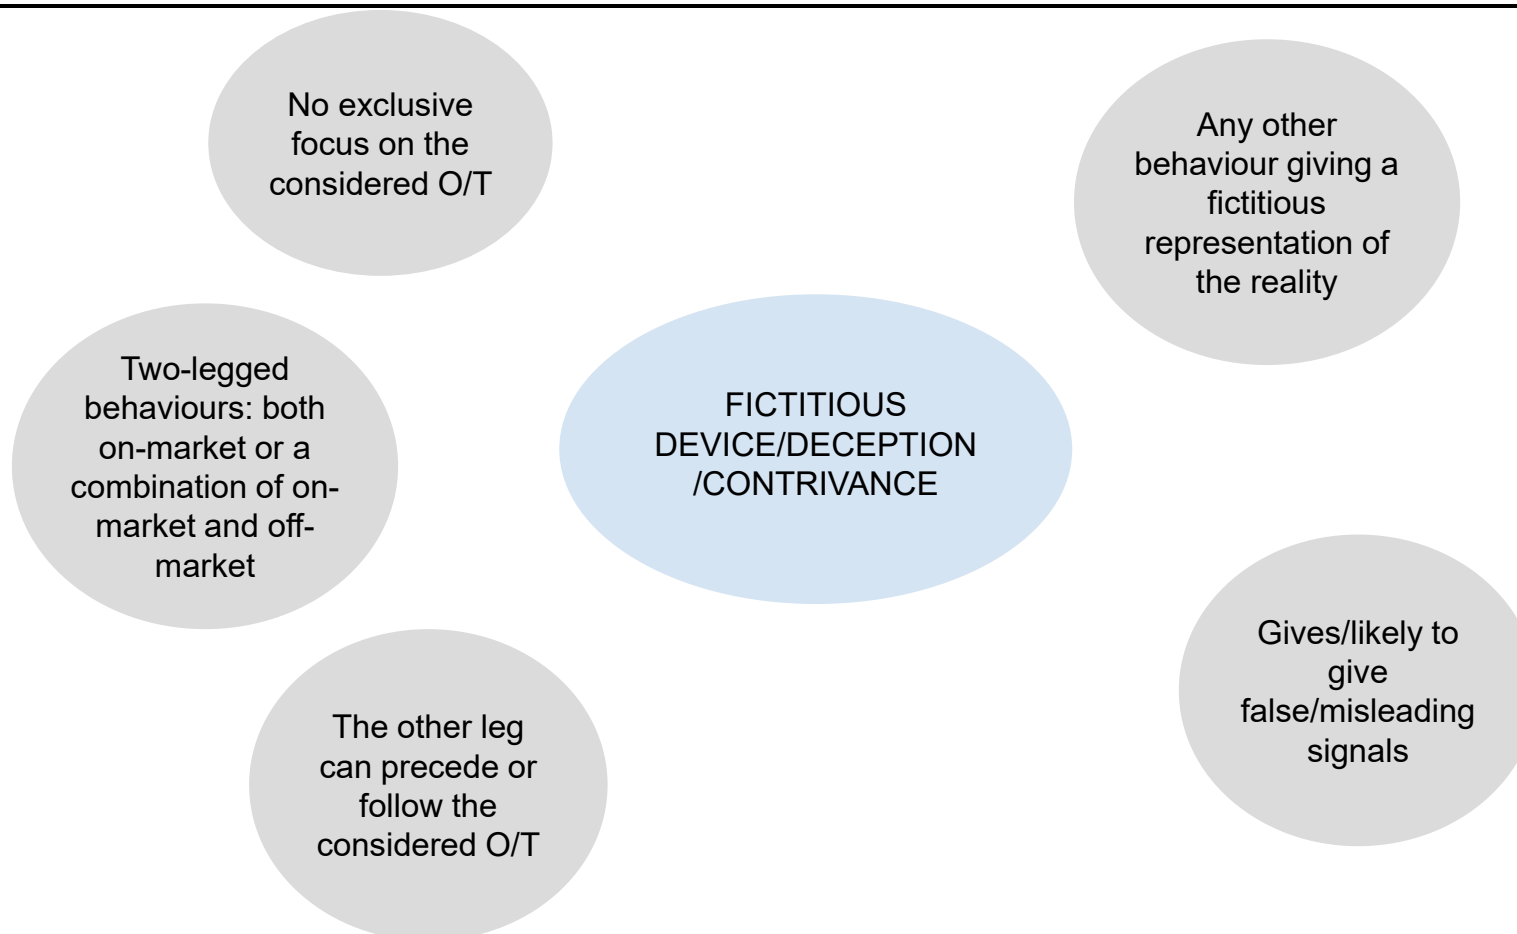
No exclusive focus on the considered O/T

Any other behaviour giving a fictitious representation of the reality

Two-legged behaviours: both on-market or a combination of on-market and off-market

FICTITIOUS DEVICE/DECEPTION /CONTRIVANCE

Gives/likely to give false/misleading signals

The other leg can precede or follow the considered O/T